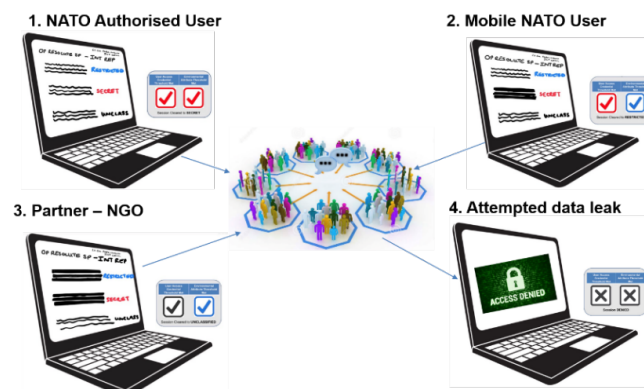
1. NATO Authorised User

OP RESOLUTE SF – INT REP

RESTRICTED

SECRET

UNCLASS

2. Mobile NATO User

OP RESOLUTE SF – INT REP

RESTRICTED

SECRET

UNCLASS

3. Partner – NGO

OP RESOLUTE SF – INT REP

RESTRICTED

SECRET

UNCLASS

4. Attempted data leak

ACCESS DENIED